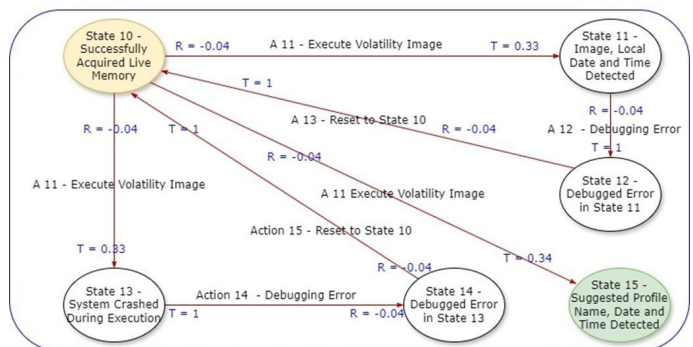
State 10 - Successfully Acquired Live Memory

R = -0.04

A 11 - Execute Volatility Image

T = 0.33

State 11 - Image, Local Date and Time Detected

T = 1

R = -0.04

A 12 - Debugging Error

A 13 - Reset to State 10

R = -0.04

T = 1

R = -0.04

T = 1

R = -0.04

State 12 - Debugged Error in State 11

A 11 Execute Volatility Image

A 11 - Execute Volatility Image

Action 15 - Reset to State 10

T = 0.33

R = -0.04

T = 0.34

State 13 - System Crashed During Execution

Action 14 - Debugging Error

T = 1

R = -0.04

State 14 - Debugged Error in State 13

State 15 - Suggested Profile Name, Date and Time Detected